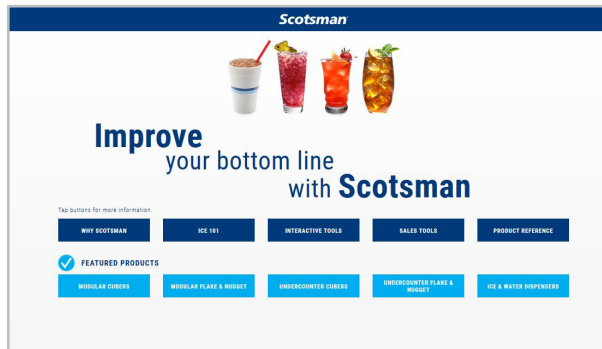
Scotsman

Improve
your bottom line
with Scotsman

Tap buttons for more information.

WHY SCOTSMAN
ICE 101
INTERACTIVE TOOLS
SALES TOOLS
PRODUCT REFERENCE

FEATURED PRODUCTS

MODULAR CUBERS
MODULAR FLAKE & NUGGET
UNDERCOUNTER CUBERS
UNDERCOUNTER FLAKE & NUGGET
ICE & WATER DISPENSERS